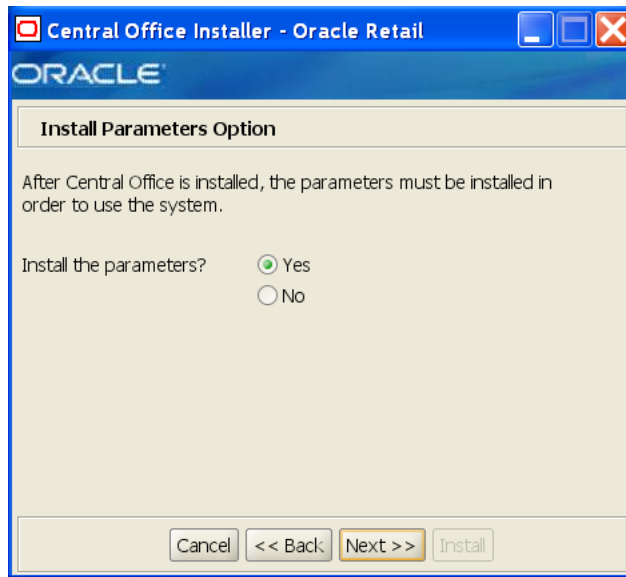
Central Office Installer - Oracle Retail

ORACLE

Install Parameters Option

After Central Office is installed, the parameters must be installed in order to use the system.

Install the parameters?
Yes
No

Cancel
<< Back
Next >>
Install